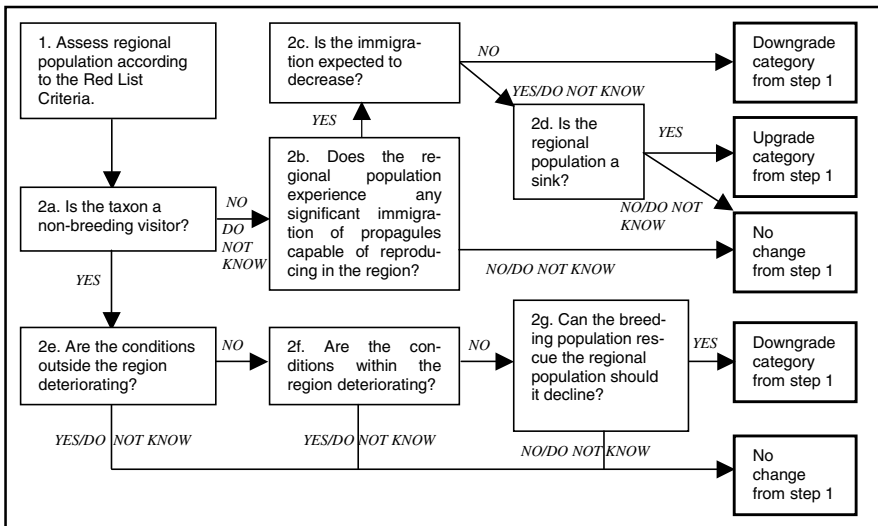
1. Assess regional population according to the Red List Criteria.

2c. Is the immigration expected to decrease?

NO

Downgrade category from step 1

YES/DO NOT KNOW

YES

2d. Is the regional population a sink?

YES

Upgrade category from step 1

2b. Does the regional population experience any significant immigration of propagules capable of reproducing in the region?

NO/DO NOT KNOW

2a. Is the taxon a non-breeding visitor?

NO

DO NOT KNOW

No change from step 1

NO/DO NOT KNOW

YES

2e. Are the conditions outside the region deteriorating?

NO

2f. Are the conditions within the region deteriorating?

NO

2g. Can the breeding population rescue the regional population should it decline?

YES

Downgrade category from step 1

YES/DO NOT KNOW

YES/DO NOT KNOW

NO/DO NOT KNOW

No change from step 1